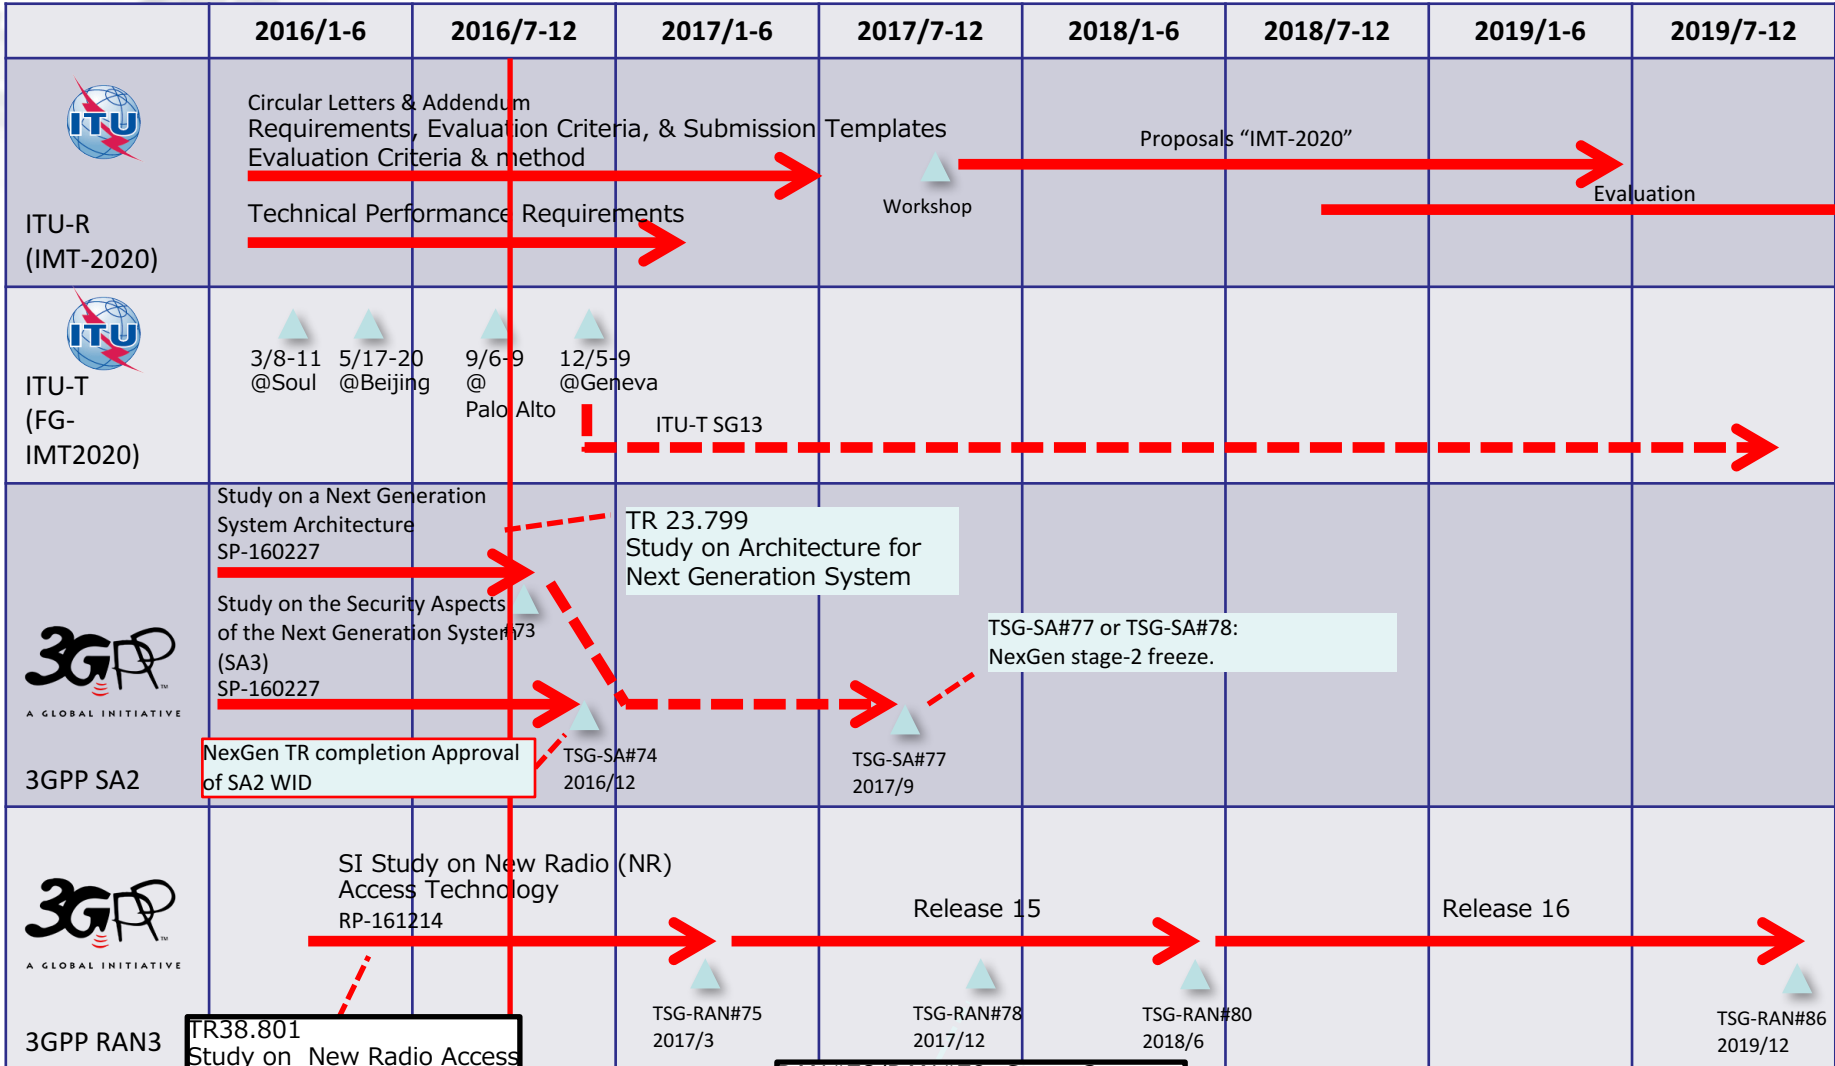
| | 2016/1-6 | 2016/7-12 | 2017/1-6 | 2017/7-12 | 2018/1-6 | 2018/7-12 | 2019/1-6 | 2019/7-12 |
|---|---|---|---|---|---|---|---|---|

ITU ITU-R (IMT-2020)

Circular Letters & Addendum
Requirements, Evaluation Criteria, & Submission Templates
Evaluation Criteria & method
Workshop
Proposals "IMT-2020"
Evaluation
Technical Performance Requirements

ITU ITU-T (FG-IMT2020)

3/8-11 @Soul
5/17-20 @Beijing
9/6-9 @ Palo Alto
12/5-9 @Geneva
ITU-T SG13

3GPP A GLOBAL INITIATIVE 3GPP SA2

Study on a Next Generation System Architecture SP-160227
TR 23.799 Study on Architecture for Next Generation System
Study on the Security Aspects of the Next Generation System (SA3) SP-160227
73
TSG-SA#77 or TSG-SA#78: NexGen stage-2 freeze.
NexGen TR completion Approval of SA2 WID
TSG-SA#74 2016/12
TSG-SA#77 2017/9

3GPP A GLOBAL INITIATIVE 3GPP RAN3

SI Study on New Radio (NR) Access Technology RP-161214
Release 15
Release 16
TSG-RAN#75 2017/3
TSG-RAN#78 2017/12
TSG-RAN#80 2018/6
TSG-RAN#86 2019/12
TR38.801 Study on New Radio Access